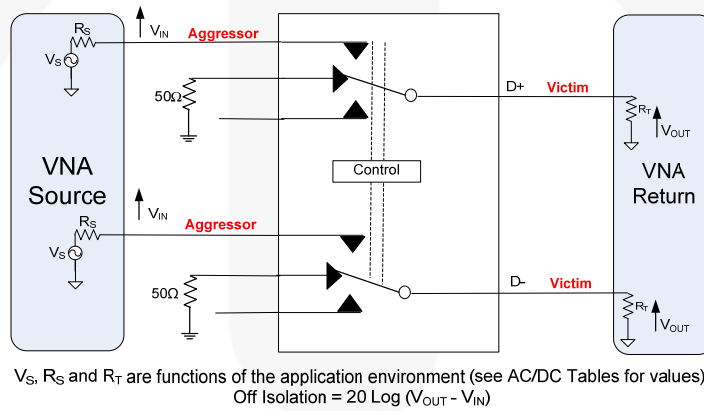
$R_S$
$V_{IN}$
Aggressor
$V_S$
50Ω
D+
Victim
$R_T$
$V_{OUT}$
VNA Source
Control
VNA Return
$R_S$
$V_{IN}$
Aggressor
$V_S$
50Ω
D-
Victim
$R_T$
$V_{OUT}$

$V_S$, $R_S$ and $R_T$ are functions of the application environment (see AC/DC Tables for values)
Off Isolation = 20 Log ($V_{OUT}$ - $V_{IN}$)